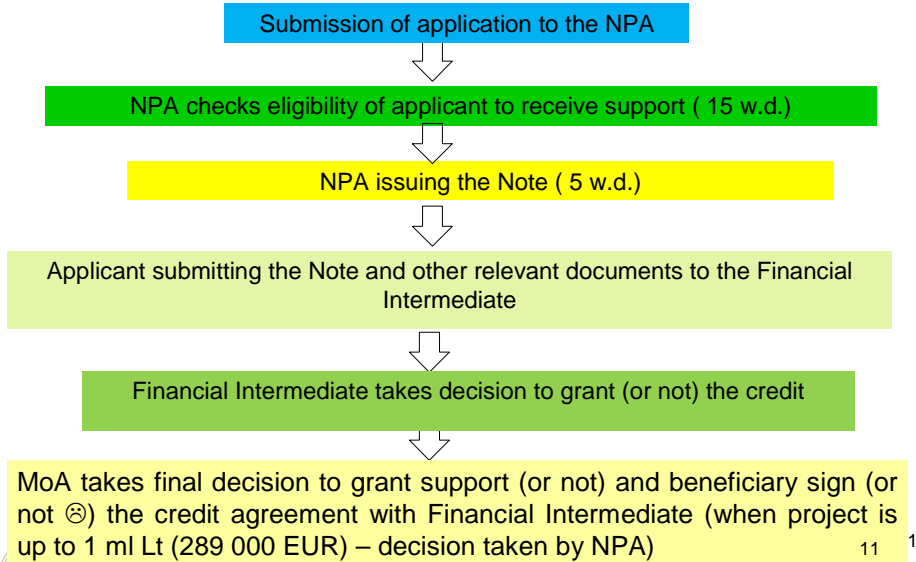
Submission of application to the NPA

NPA checks eligibility of applicant to receive support ( 15 w.d.)

NPA issuing the Note ( 5 w.d.)

Applicant submitting the Note and other relevant documents to the Financial Intermediate

Financial Intermediate takes decision to grant (or not) the credit

MoA takes final decision to grant support (or not) and beneficiary sign (or not ☹) the credit agreement with Financial Intermediate (when project is up to 1 ml Lt (289 000 EUR) – decision taken by NPA)

11

1